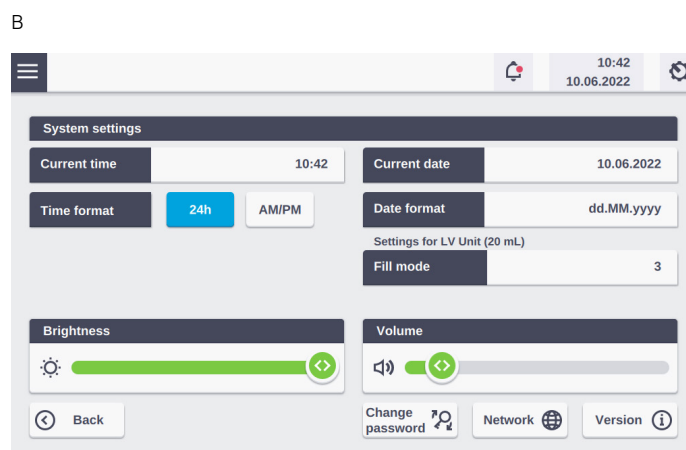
B

10:42
10.06.2022

System settings

Current time | 10:42
Current date | 10.06.2022

Time format | 24h | AM/PM
Date format | dd.MM.yyyy

Settings for LV Unit (20 mL)
Fill mode | 3

Brightness

Volume

Back

Change password

Network

Version